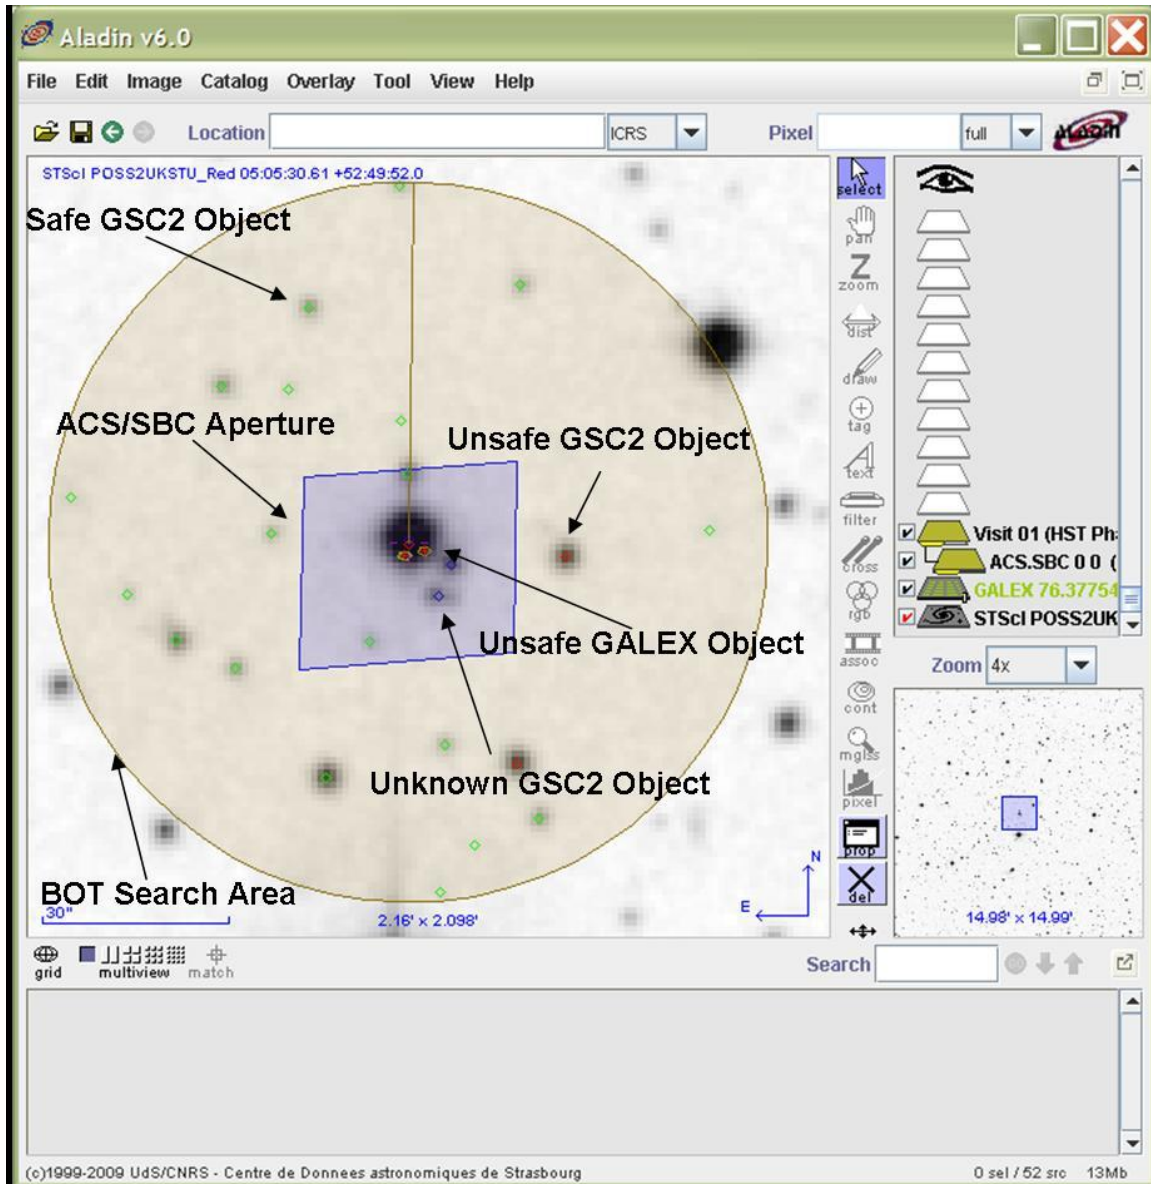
Aladin v6.0

File Edit Image Catalog Overlay Tool View Help

Location ICRS Pixel full Aladin

STScI POSS2UKSTU_Red 05:05:30.61 +52:49:52.0

Safe GSC2 Object

ACS/SBC Aperture

Unsafe GSC2 Object

Unsafe GALEX Object

Unknown GSC2 Object

BOT Search Area

30"

2.16' x 2.098'

N

E

select pan zoom dist draw tag text filter cross rgb assoc cont mglss pixel prop del

Visit 01 (HST Ph

ACS.SBC 0 0 (

GALEX 76.37754

STScI POSS2UK

Zoom 4x

14.98' x 14.99'

grid multiview match

Search

(c)1999-2009 UdS/CNRS - Centre de Donnees astronomiques de Strasbourg

0 sel / 52 src 13Mb